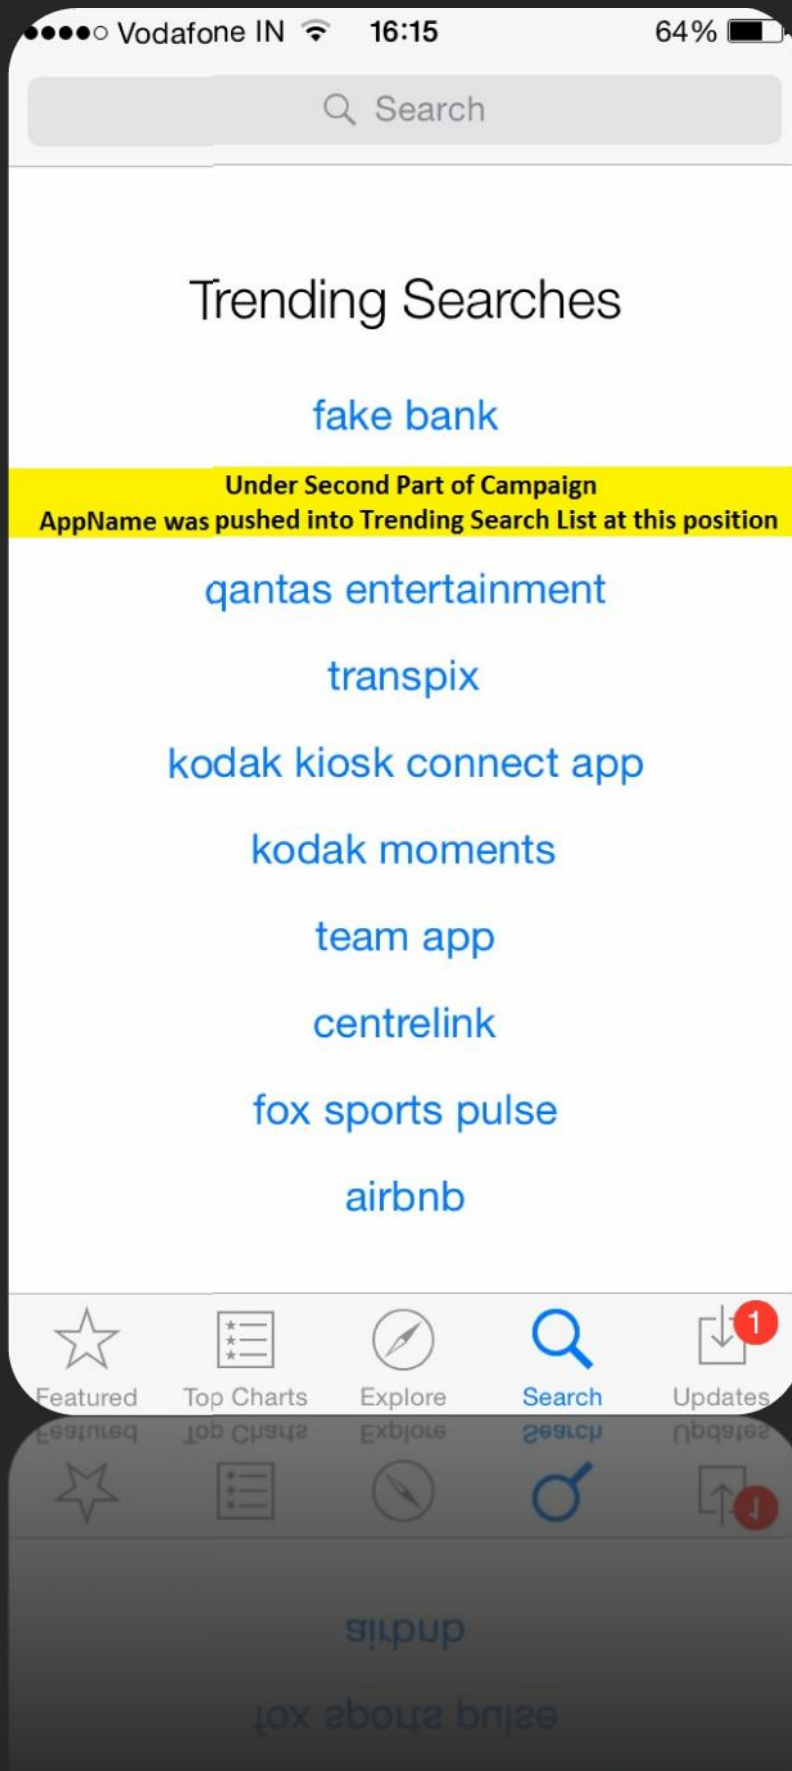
●●●●○ Vodafone IN 16:15 64%

Search

Trending Searches

fake bank

Under Second Part of Campaign
AppName was pushed into Trending Search List at this position

qantas entertainment

transpix

kodak kiosk connect app

kodak moments

team app

centrelink

fox sports pulse

airbnb

Featured Top Charts Explore Search Updates 1